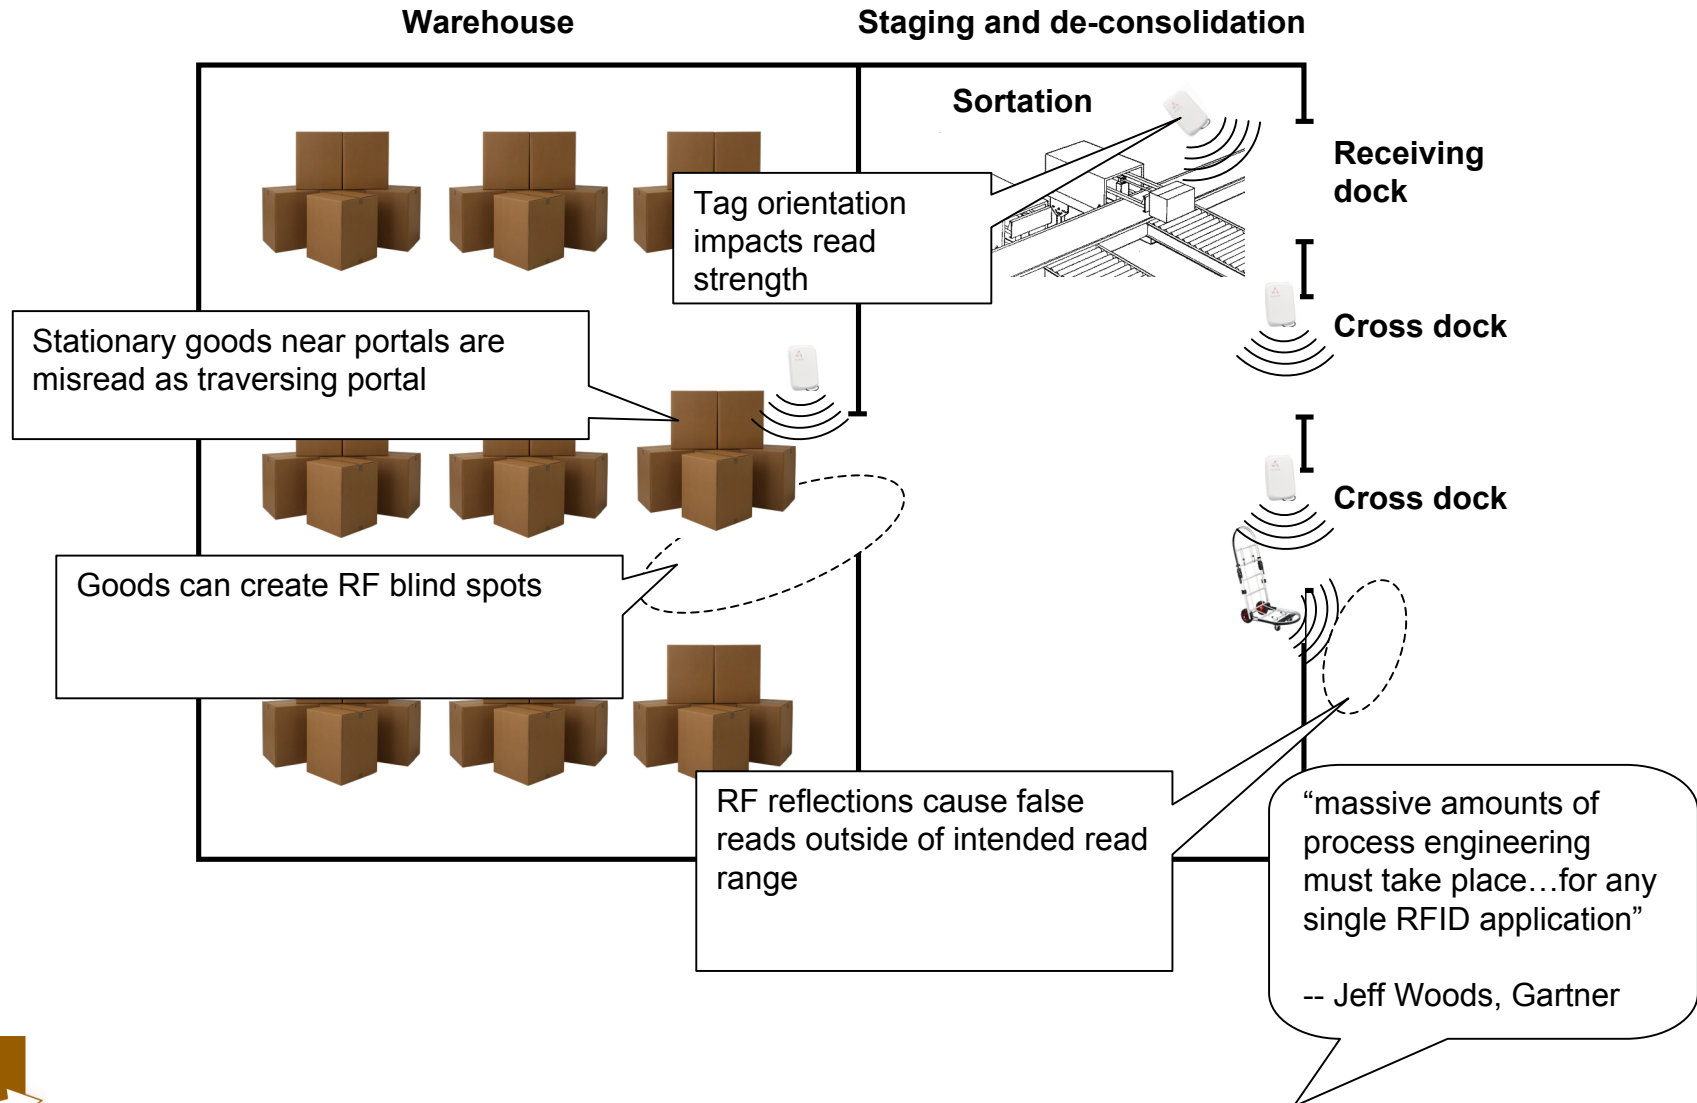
Warehouse

Staging and de-consolidation

Sortation

Tag orientation impacts read strength

Receiving dock

Stationary goods near portals are misread as traversing portal

Cross dock

Cross dock

Goods can create RF blind spots

RF reflections cause false reads outside of intended read range

“massive amounts of process engineering must take place…for any single RFID application”

-- Jeff Woods, Gartner